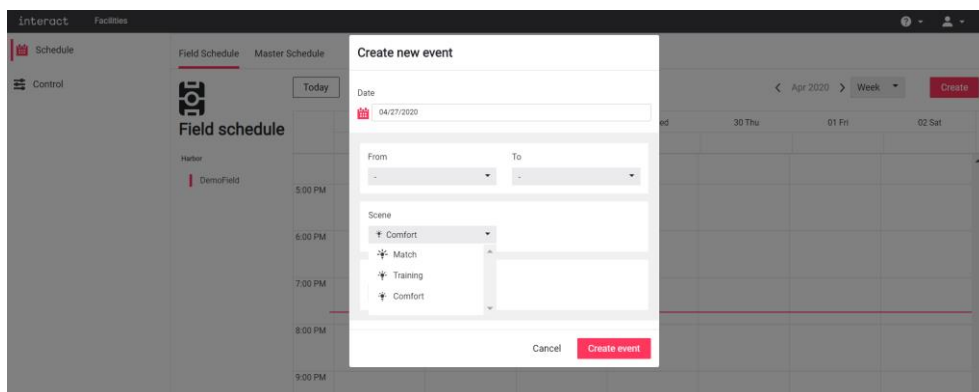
interact Facilities

Schedule

Control

Field Schedule Master Schedule

Field schedule

Today

Harbor

DemoField

5:00 PM

6:00 PM

7:00 PM

8:00 PM

9:00 PM

Apr 2020 Week Create

ed 30 Thu 01 Fri 02 Sat

Create new event

Date

04/27/2020

From

-

To

-

Scene

Comfort

Match

Training

Comfort

Cancel Create event